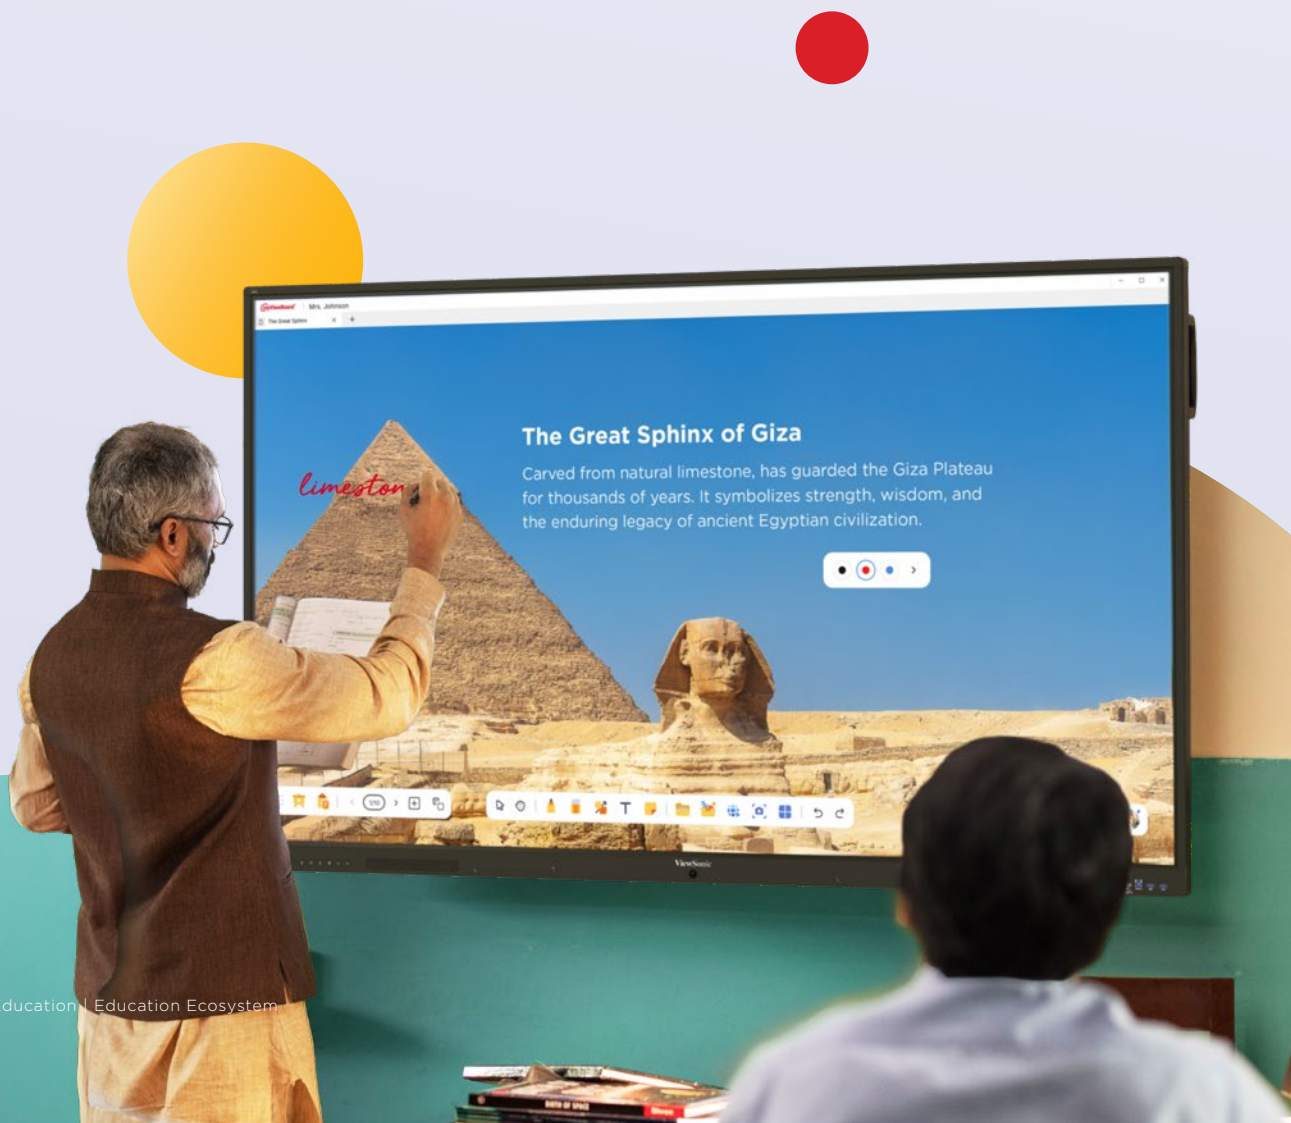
myViewBoard Mrs. Johnson
The Great Sphinx ×

The Great Sphinx of Giza

Carved from natural limestone, has guarded the Giza Plateau for thousands of years. It symbolizes strength, wisdom, and the enduring legacy of ancient Egyptian civilization.

limeston

1/10

ViewSonic

ducation | Education Ecosystem